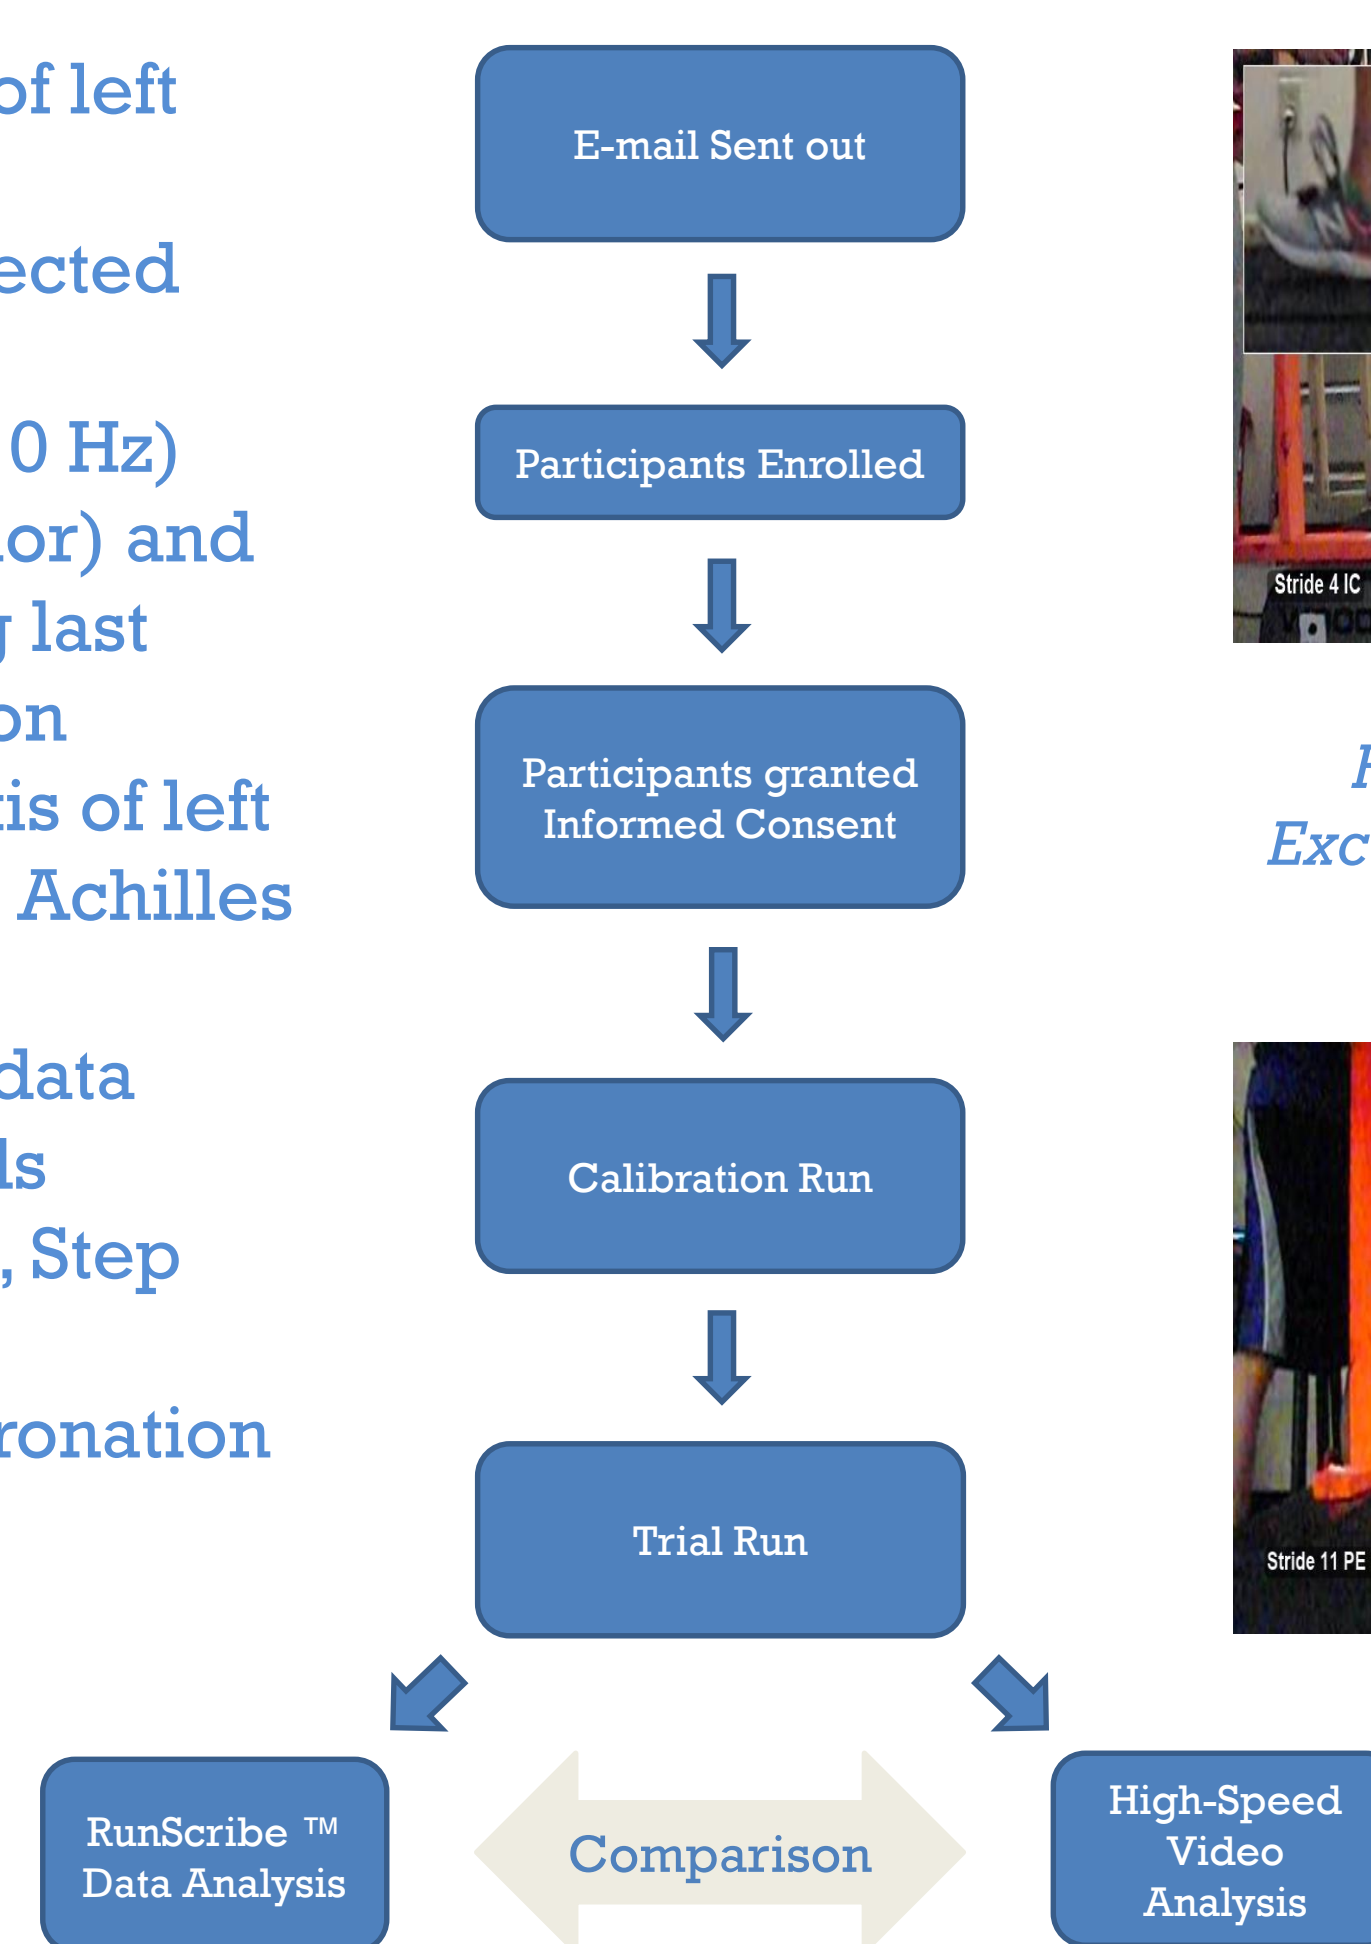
of left

ected

0 Hz)
or) and
last
on
is of left
Achilles

data
ls
, Step

ronation

E-mail Sent out

Participants Enrolled

Participants granted Informed Consent

Calibration Run

Trial Run

RunScribe ™ Data Analysis

Comparison

High-Speed Video Analysis

Stride 4 IC

F
Exc

Stride 11 PE